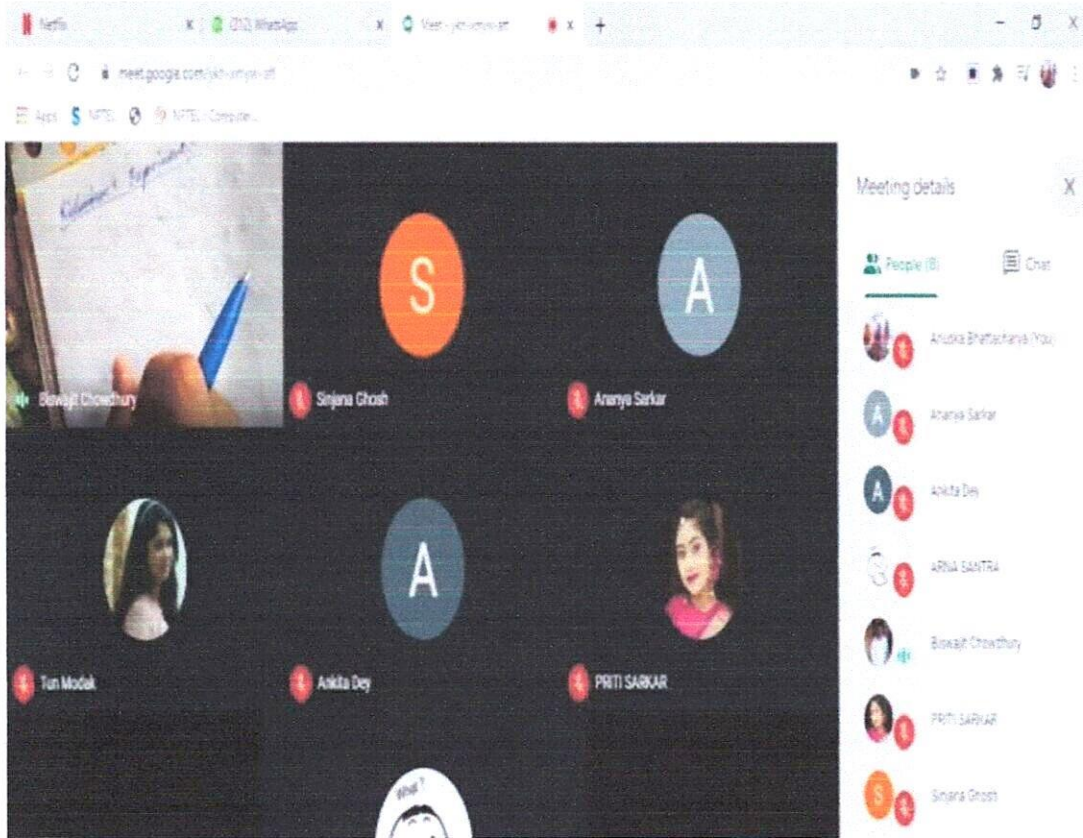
Netflix
(212) WhatsApp
Meet - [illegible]
+
meet.google.com/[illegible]
Apps NPTEL NPTEL - Compute...

Biswajit Chowdhury
S
Sinjana Ghosh
A
Ananya Sarkar
Tun Modak
A
Ankita Dey
PRITI SARKAR

Meeting details
X
People (8)
Chat
Anusuka Bhattacharya (You)
Ananya Sarkar
Ankita Dey
ARNA SANTRA
Biswajit Chowdhury
PRITI SARKAR
Sinjana Ghosh